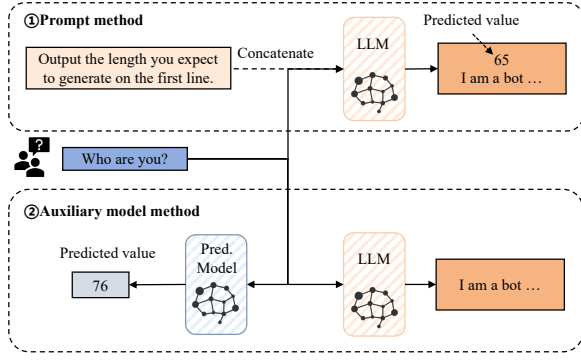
①Prompt method

Output the length you expect to generate on the first line.

Concatenate

LLM

Predicted value

65
I am a bot …

?

Who are you?

②Auxiliary model method

Predicted value

76

Pred. Model

LLM

I am a bot …